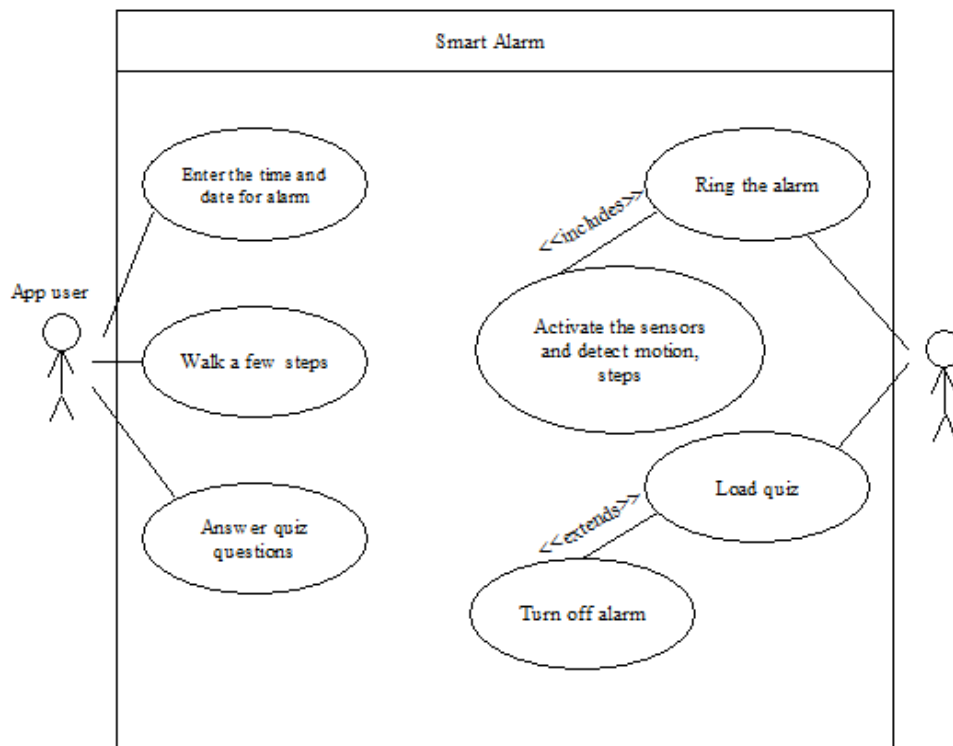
Smart Alarm

App user

Enter the time and date for alarm

Walk a few steps

Answer quiz questions

Ring the alarm

<<includes>>

Activate the sensors and detect motion, steps

Load quiz

<<extends>>

Turn off alarm